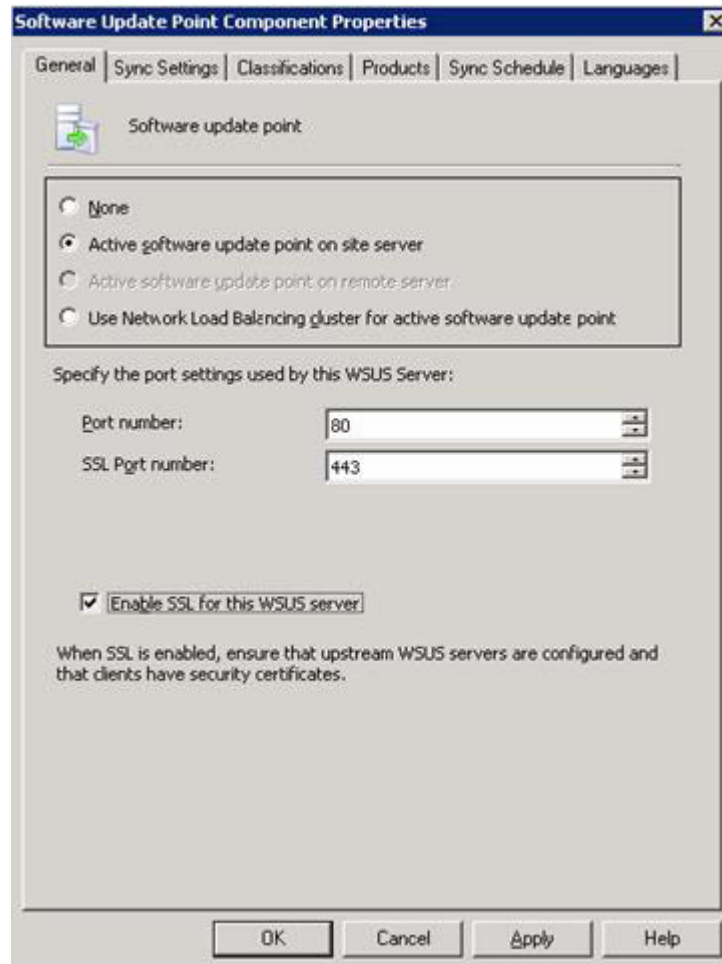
Software Update Point Component Properties

General | Sync Settings | Classifications | Products | Sync Schedule | Languages

Software update point

None

Active software update point on site server

Active software update point on remote server

Use Network Load Balancing cluster for active software update point

Specify the port settings used by this WSUS Server:

Port number: 80

SSL Port number: 443

Enable SSL for this WSUS server

When SSL is enabled, ensure that upstream WSUS servers are configured and that clients have security certificates.

OK | Cancel | Apply | Help